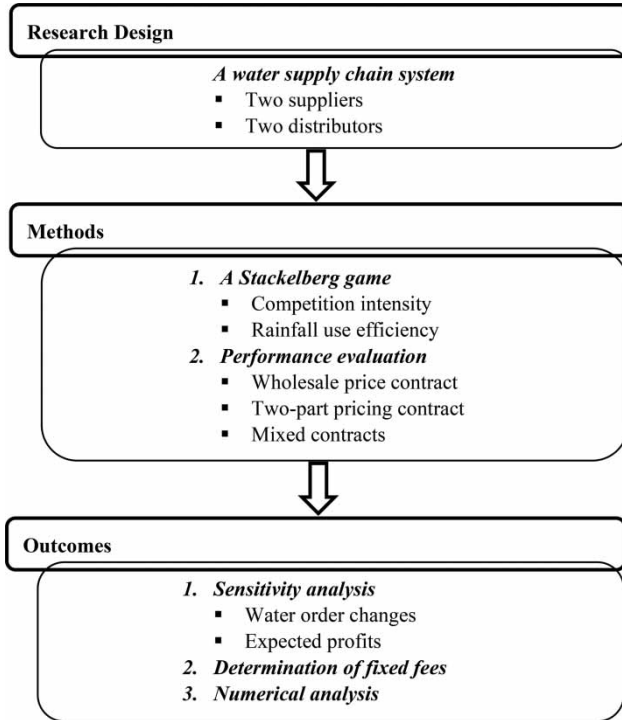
Research Design

*A water supply chain system*

- Two suppliers
- Two distributors

Methods

1. *A Stackelberg game*
   - Competition intensity
   - Rainfall use efficiency
2. *Performance evaluation*
   - Wholesale price contract
   - Two-part pricing contract
   - Mixed contracts

Outcomes

1. *Sensitivity analysis*
   - Water order changes
   - Expected profits
2. *Determination of fixed fees*
3. *Numerical analysis*